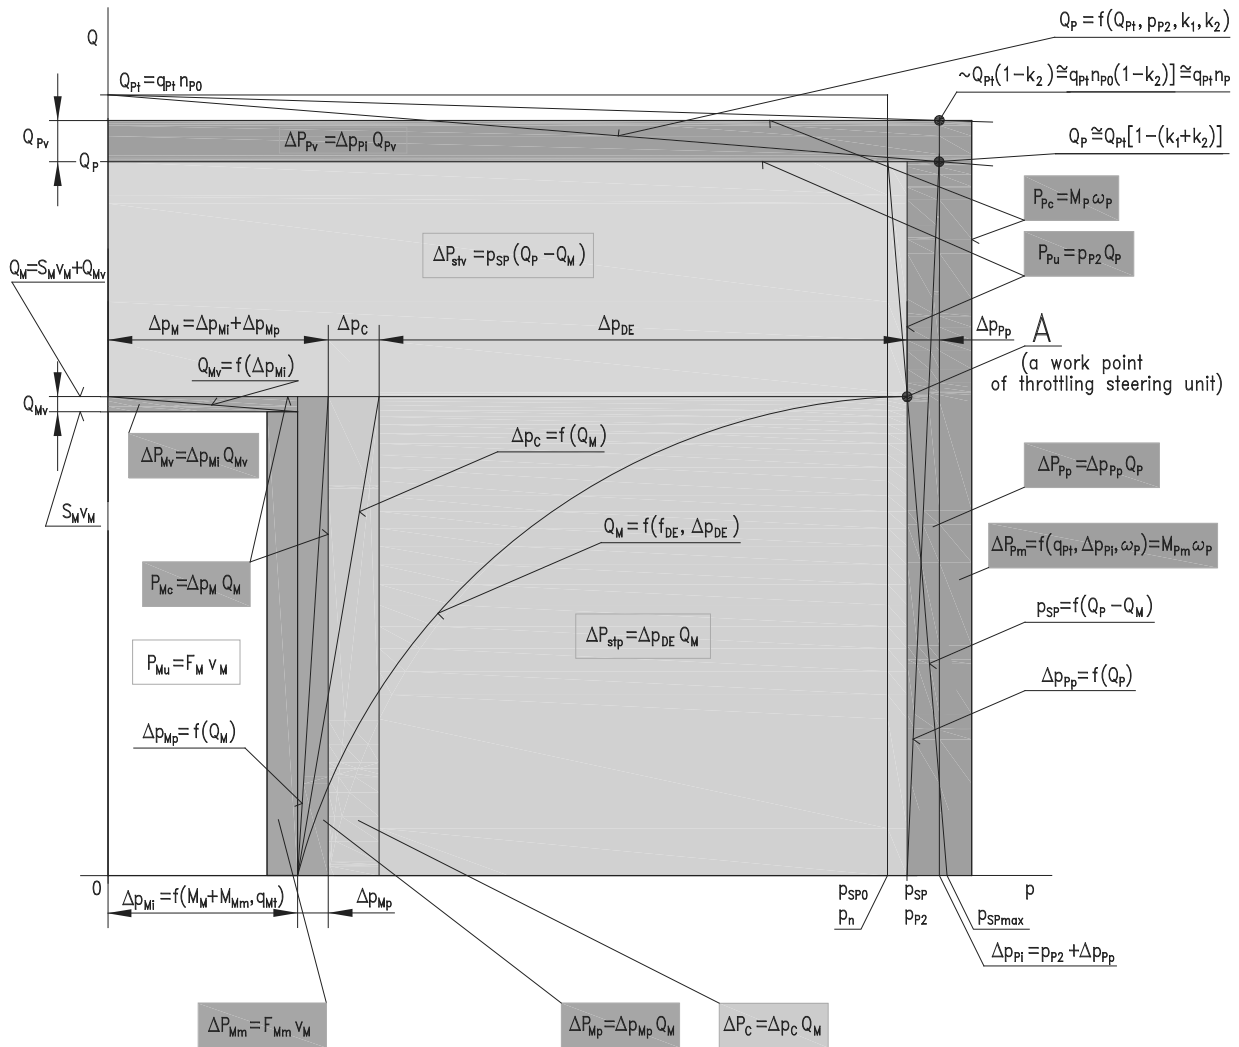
Q

$Q_P = f(Q_{Pt}, p_{P2}, k_1, k_2)$

$Q_{Pt} = q_{Pt}\, n_{P0}$

$\sim Q_{Pt}(1-k_2) \cong q_{Pt} n_{P0}(1-k_2)] \cong q_{Pt} n_P$

$Q_{Pv}$

$\Delta P_{Pv} = \Delta p_{Pi}\, Q_{Pv}$

$Q_P \cong Q_{Pt}[1-(k_1+k_2)]$

$Q_P$

$P_{Pc} = M_P\, \omega_P$

$\Delta P_{stv} = p_{SP}(Q_P - Q_M)$

$P_{Pu} = p_{P2}\, Q_P$

$Q_M = S_M v_M + Q_{Mv}$

$\Delta p_M = \Delta p_{Mi} + \Delta p_{Mp}$

$\Delta p_C$

$\Delta p_{DE}$

$\Delta p_{Pp}$

A

(a work point of throttling steering unit)

$Q_{Mv} = f(\Delta p_{Mi})$

$Q_{Mv}$

$\Delta P_{Mv} = \Delta p_{Mi}\, Q_{Mv}$

$\Delta p_C = f(Q_M)$

$\Delta P_{Pp} = \Delta p_{Pp}\, Q_P$

$S_M v_M$

$Q_M = f(f_{DE}, \Delta p_{DE})$

$\Delta P_{Pm} = f(q_{Pt}, \Delta p_{Pi}, \omega_P) = M_{Pm}\, \omega_P$

$P_{Mc} = \Delta p_M\, Q_M$

$p_{SP} = f(Q_P - Q_M)$

$\Delta P_{stp} = \Delta p_{DE}\, Q_M$

$P_{Mu} = F_M\, v_M$

$\Delta p_{Pp} = f(Q_P)$

$\Delta p_{Mp} = f(Q_M)$

0

$\Delta p_{Mi} = f(M_M + M_{Mm}, q_{Mt})$

$\Delta p_{Mp}$

$p_{SP0}$

$p_n$

$p_{SP}$

$p_{P2}$

$p_{SPmax}$

p

$\Delta p_{Pi} = p_{P2} + \Delta p_{Pp}$

$\Delta P_{Mm} = F_{Mm}\, v_M$

$\Delta P_{Mp} = \Delta p_{Mp}\, Q_M$

$\Delta P_C = \Delta p_C\, Q_M$